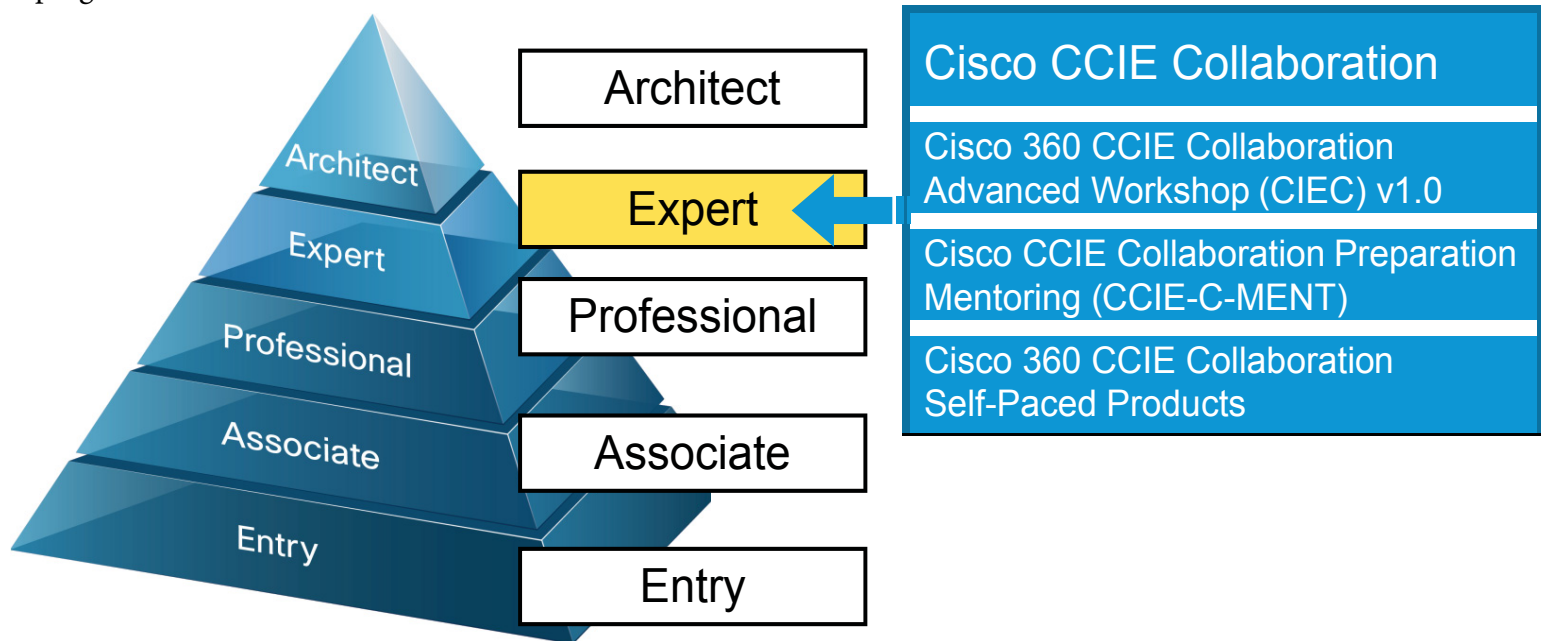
Architect
Expert
Professional
Associate
Entry

Architect
Expert
Professional
Associate
Entry

Cisco CCIE Collaboration

Cisco 360 CCIE Collaboration Advanced Workshop (CIEC) v1.0

Cisco CCIE Collaboration Preparation Mentoring (CCIE-C-MENT)

Cisco 360 CCIE Collaboration Self-Paced Products